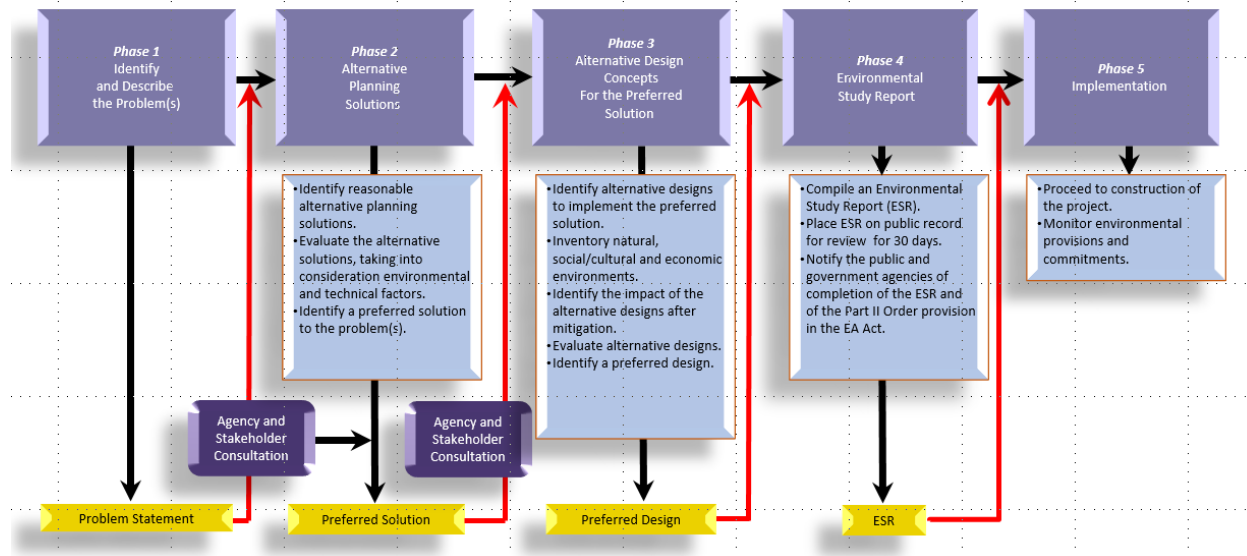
Phase 1
Identify and Describe the Problem(s)

Phase 2
Alternative Planning Solutions

Phase 3
Alternative Design Concepts For the Preferred Solution

Phase 4
Environmental Study Report

Phase 5
Implementation

• Identify reasonable alternative planning solutions.
• Evaluate the alternative solutions, taking into consideration environmental and technical factors.
• Identify a preferred solution to the problem(s).

• Identify alternative designs to implement the preferred solution.
• Inventory natural, social/cultural and economic environments.
• Identify the impact of the alternative designs after mitigation.
• Evaluate alternative designs.
• Identify a preferred design.

• Compile an Environmental Study Report (ESR).
• Place ESR on public record for review for 30 days.
• Notify the public and government agencies of completion of the ESR and of the Part II Order provision in the EA Act.

• Proceed to construction of the project.
• Monitor environmental provisions and commitments.

Agency and Stakeholder Consultation

Agency and Stakeholder Consultation

Problem Statement

Preferred Solution

Preferred Design

ESR